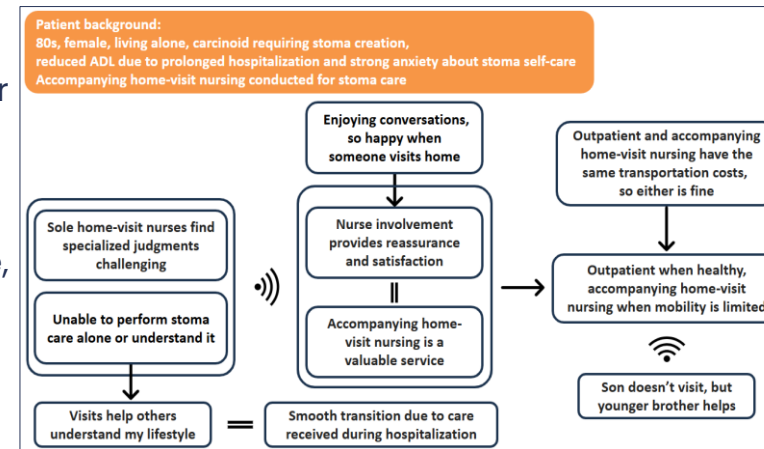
Patient background:
80s, female, living alone, carcinoid requiring stoma creation, reduced ADL due to prolonged hospitalization and strong anxiety about stoma self-care
Accompanying home-visit nursing conducted for stoma care

Sole home-visit nurses find specialized judgments challenging

Unable to perform stoma care alone or understand it

Visits help others understand my lifestyle

Enjoying conversations, so happy when someone visits home

Nurse involvement provides reassurance and satisfaction

Accompanying home-visit nursing is a valuable service

Smooth transition due to care received during hospitalization

Outpatient and accompanying home-visit nursing have the same transportation costs, so either is fine

Outpatient when healthy, accompanying home-visit nursing when mobility is limited

Son doesn't visit, but younger brother helps